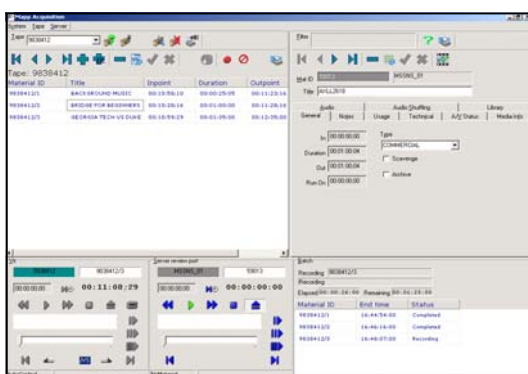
Mapp Acquisition
System Tape Server
Tape 9838412
Tape: 9838412
| Material ID | Title | Inpoint | Duration | Outpoint |
|---|---|---|---|---|
| 9838412/1 | BACKGROUND MUSIC | 00:10:56:10 | 00:00:25:05 | 00:11:23:16 |
| 9838412/2 | BRIDGE FOR BEGINNERS | 00:18:28:16 | 00:01:00:00 | 00:11:28:16 |
| 9838412/3 | GEORGIA TECH VS DUKE | 00:11:59:29 | 00:01:00:00 | 00:12:59:00 |

VTR
9838412
9838412/3
00:00:00:00
00:11:08:29
Server review pad
MSSNS_01
59013
00:00:00:00
00:00:00:00

Files
Mat ID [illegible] MSSNS_01
Title A/ALL2010
Audio | Audio Shuffling | Library
General | Notes | Usage | Technical | A/V Status | Media Info
In 00:00:00:00
Type COMMERCIAL
Duration 00:01:00:04
Scavenge
Out 00:01:00:04
Archive
Run On 00:00:00:00

Batch
Recording 9838412/3
Recording
Elapsed 00:00:24:00 Remaining 00:00:35:00
| Material ID | End time | Status |
|---|---|---|
| 9838412/1 | 16:44:54:00 | Completed |
| 9838412/2 | 16:46:16:00 | Completed |
| 9838412/3 | 16:48:07:00 | Recording |